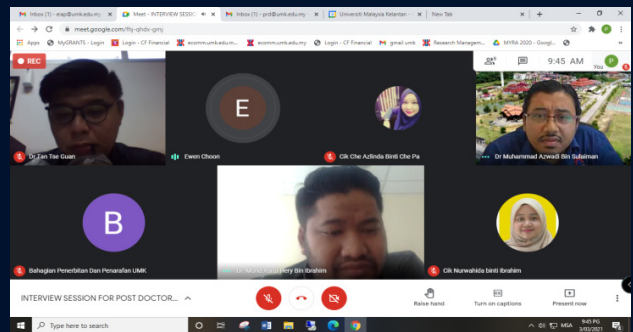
Inbox (1) - map@umk.edu.my
Meet - INTERVIEW SESSIO
Inbox (1) - prd@umk.edu.my
Universiti Malaysia Kelantan
New Tab
meet.google.com/fhj-qhdv-gmj
Apps
MyGRANTS - Login
Login - CF Financial
ecomm.umk.edu.m...
ecomm.umk.edu.my
Login - CF Financial
gmail umk
Research Managem...
MYRA 2020 - Googl...
REC
9:45 AM
You
E
Dr Tan Tse Guan
Ewen Choon
Cik Che Azlinda Binti Che Pa
Dr Muhammad Azwadi Bin Sulaiman
B
Bahagian Penerbitan Dan Penarafan UMK
Dr. Mohd Hairy Bin Ibrahim
Cik Nurwahida binti Ibrahim
INTERVIEW SESSION FOR POST DOCTOR...
Raise hand
Turn on captions
Present now
Type here to search
MSA
9:45 PG
3/03/2021